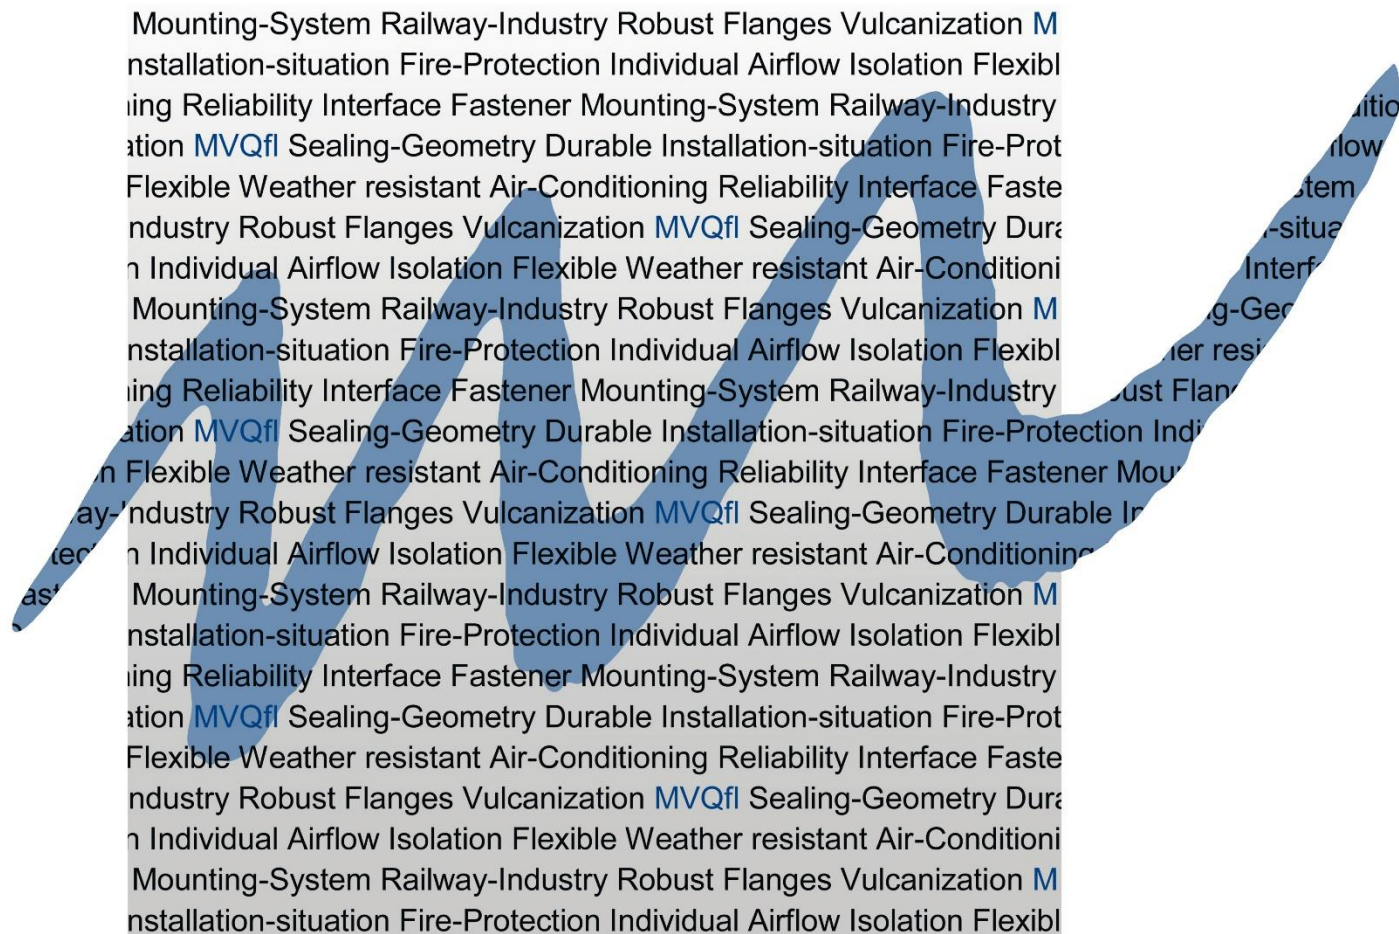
Mounting-System Railway-Industry Robust Flanges Vulcanization M
nstallation-situation Fire-Protection Individual Airflow Isolation Flexibl
ing Reliability Interface Fastener Mounting-System Railway-Industry
ation MVQfl Sealing-Geometry Durable Installation-situation Fire-Prot
Flexible Weather resistant Air-Conditioning Reliability Interface Faste
ndustry Robust Flanges Vulcanization MVQfl Sealing-Geometry Dura
n Individual Airflow Isolation Flexible Weather resistant Air-Conditioni
Mounting-System Railway-Industry Robust Flanges Vulcanization M
nstallation-situation Fire-Protection Individual Airflow Isolation Flexibl
ing Reliability Interface Fastener Mounting-System Railway-Industry
ation MVQfl Sealing-Geometry Durable Installation-situation Fire-Protection Indi
n Flexible Weather resistant Air-Conditioning Reliability Interface Fastener Mou
ay-Industry Robust Flanges Vulcanization MVQfl Sealing-Geometry Durable In
tec n Individual Airflow Isolation Flexible Weather resistant Air-Conditioning
ast Mounting-System Railway-Industry Robust Flanges Vulcanization M
nstallation-situation Fire-Protection Individual Airflow Isolation Flexibl
ing Reliability Interface Fastener Mounting-System Railway-Industry
ation MVQfl Sealing-Geometry Durable Installation-situation Fire-Prot
Flexible Weather resistant Air-Conditioning Reliability Interface Faste
ndustry Robust Flanges Vulcanization MVQfl Sealing-Geometry Dura
n Individual Airflow Isolation Flexible Weather resistant Air-Conditioni
Mounting-System Railway-Industry Robust Flanges Vulcanization M
nstallation-situation Fire-Protection Individual Airflow Isolation Flexibl

itio
low
tem
-situa
Interf
g-Geo
ier resi
ust Flan